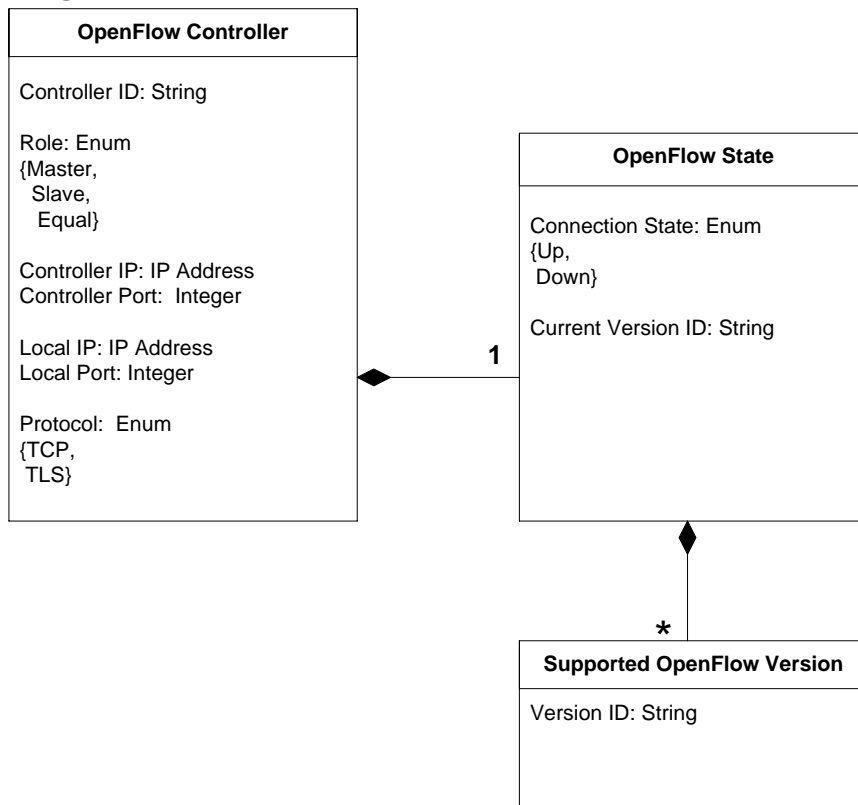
OpenFlow Controller

Controller ID: String

Role: Enum {Master, Slave, Equal}

Controller IP: IP Address
Controller Port: Integer

Local IP: IP Address
Local Port: Integer

Protocol: Enum {TCP, TLS}

1

OpenFlow State

Connection State: Enum {Up, Down}

Current Version ID: String

*

Supported OpenFlow Version

Version ID: String